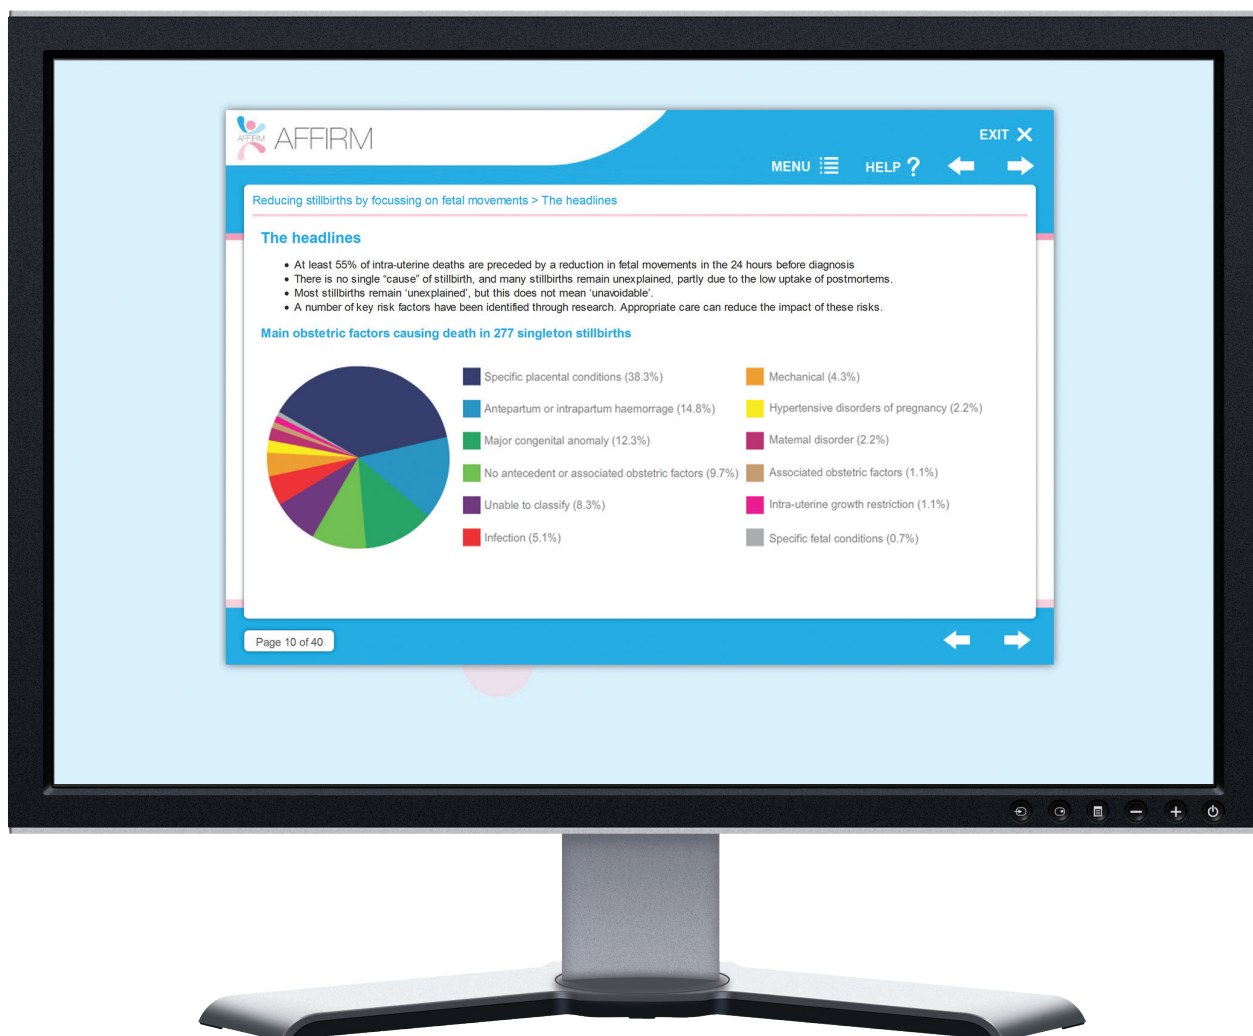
AFFIRM AFFIRM

EXIT

MENU HELP ?

Reducing stillbirths by focussing on fetal movements > The headlines

The headlines

• At least 55% of intra-uterine deaths are preceded by a reduction in fetal movements in the 24 hours before diagnosis
• There is no single "cause" of stillbirth, and many stillbirths remain unexplained, partly due to the low uptake of postmortems.
• Most stillbirths remain 'unexplained', but this does not mean 'unavoidable'.
• A number of key risk factors have been identified through research. Appropriate care can reduce the impact of these risks.

Main obstetric factors causing death in 277 singleton stillbirths

Specific placental conditions (38.3%)
Antepartum or intrapartum haemorrage (14.8%)
Major congenital anomaly (12.3%)
No antecedent or associated obstetric factors (9.7%)
Unable to classify (8.3%)
Infection (5.1%)

Mechanical (4.3%)
Hypertensive disorders of pregnancy (2.2%)
Maternal disorder (2.2%)
Associated obstetric factors (1.1%)
Intra-uterine growth restriction (1.1%)
Specific fetal conditions (0.7%)

Page 10 of 40